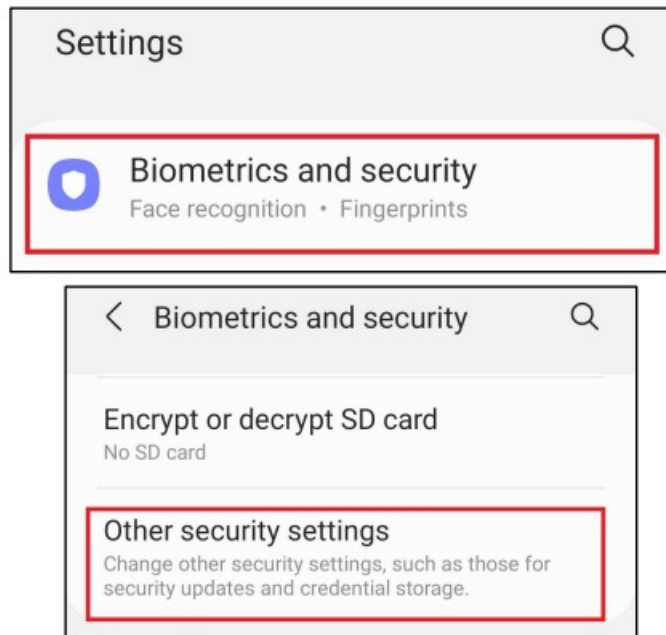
Settings

Biometrics and security
Face recognition • Fingerprints

Biometrics and security

Encrypt or decrypt SD card
No SD card

Other security settings
Change other security settings, such as those for security updates and credential storage.